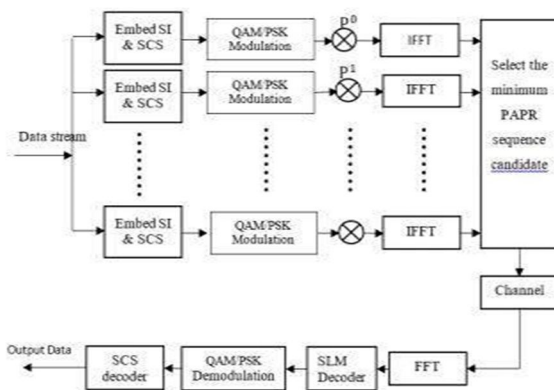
Data stream

Embed SI & SCS

QAM/PSK Modulation

$P^0$

IFFT

Embed SI & SCS

QAM/PSK Modulation

$P^1$

IFFT

Embed SI & SCS

QAM/PSK Modulation

IFFT

Select the minimum PAPR sequence candidate

Channel

FFT

SLM Decoder

QAM/PSK Demodulation

SCS decoder

Output Data